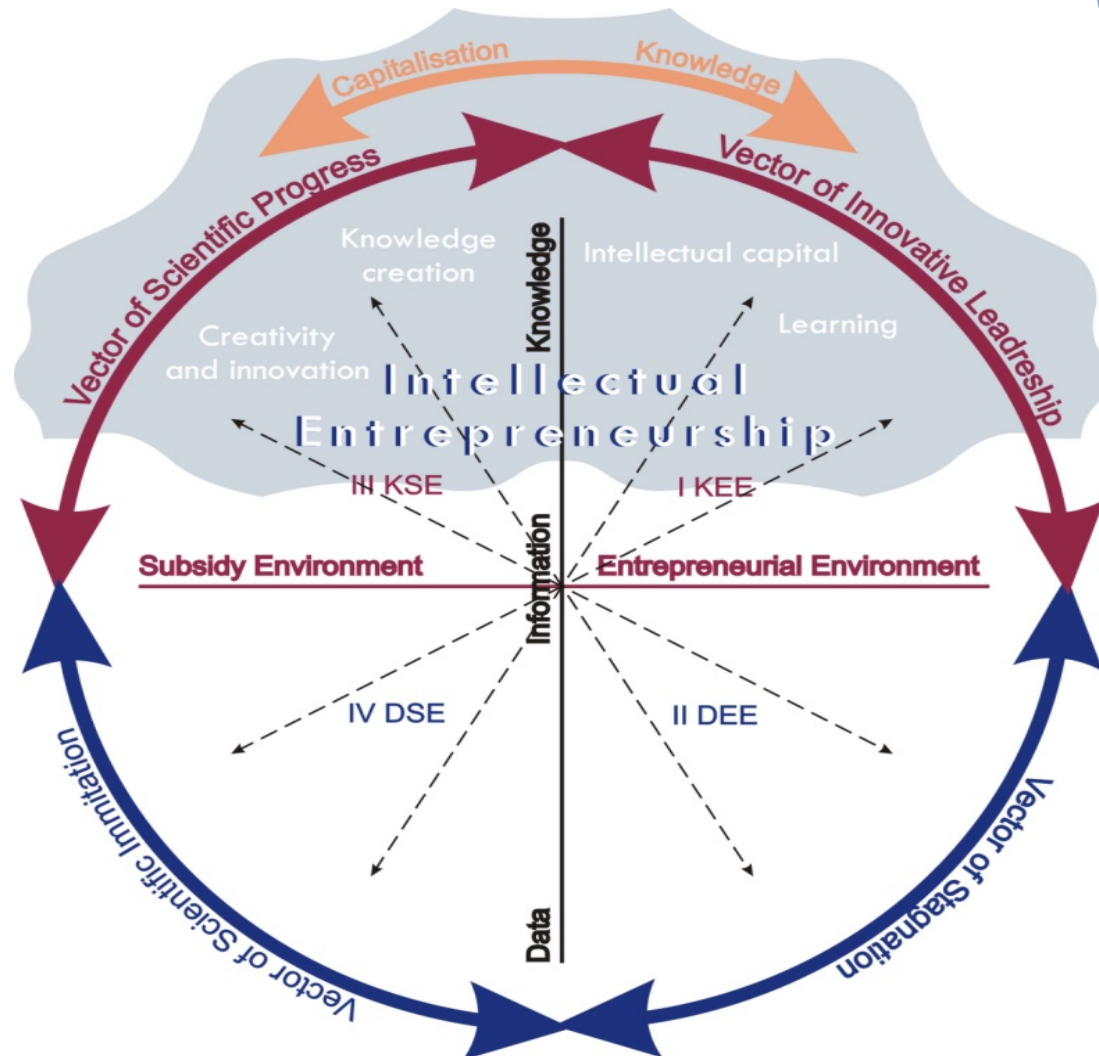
Capitalisation
Knowledge
Vector of Scientific Progress
Vector of Innovative Leadership
Knowledge creation
Knowledge
Intellectual capital
Learning
Creativity and innovation
Intellectual Entrepreneurship
III KSE
I KEE
Information
Subsidy Environment
Entrepreneurial Environment
IV DSE
II DEE
Data
Vector of Scientific Immitation
Vector of Stagnation